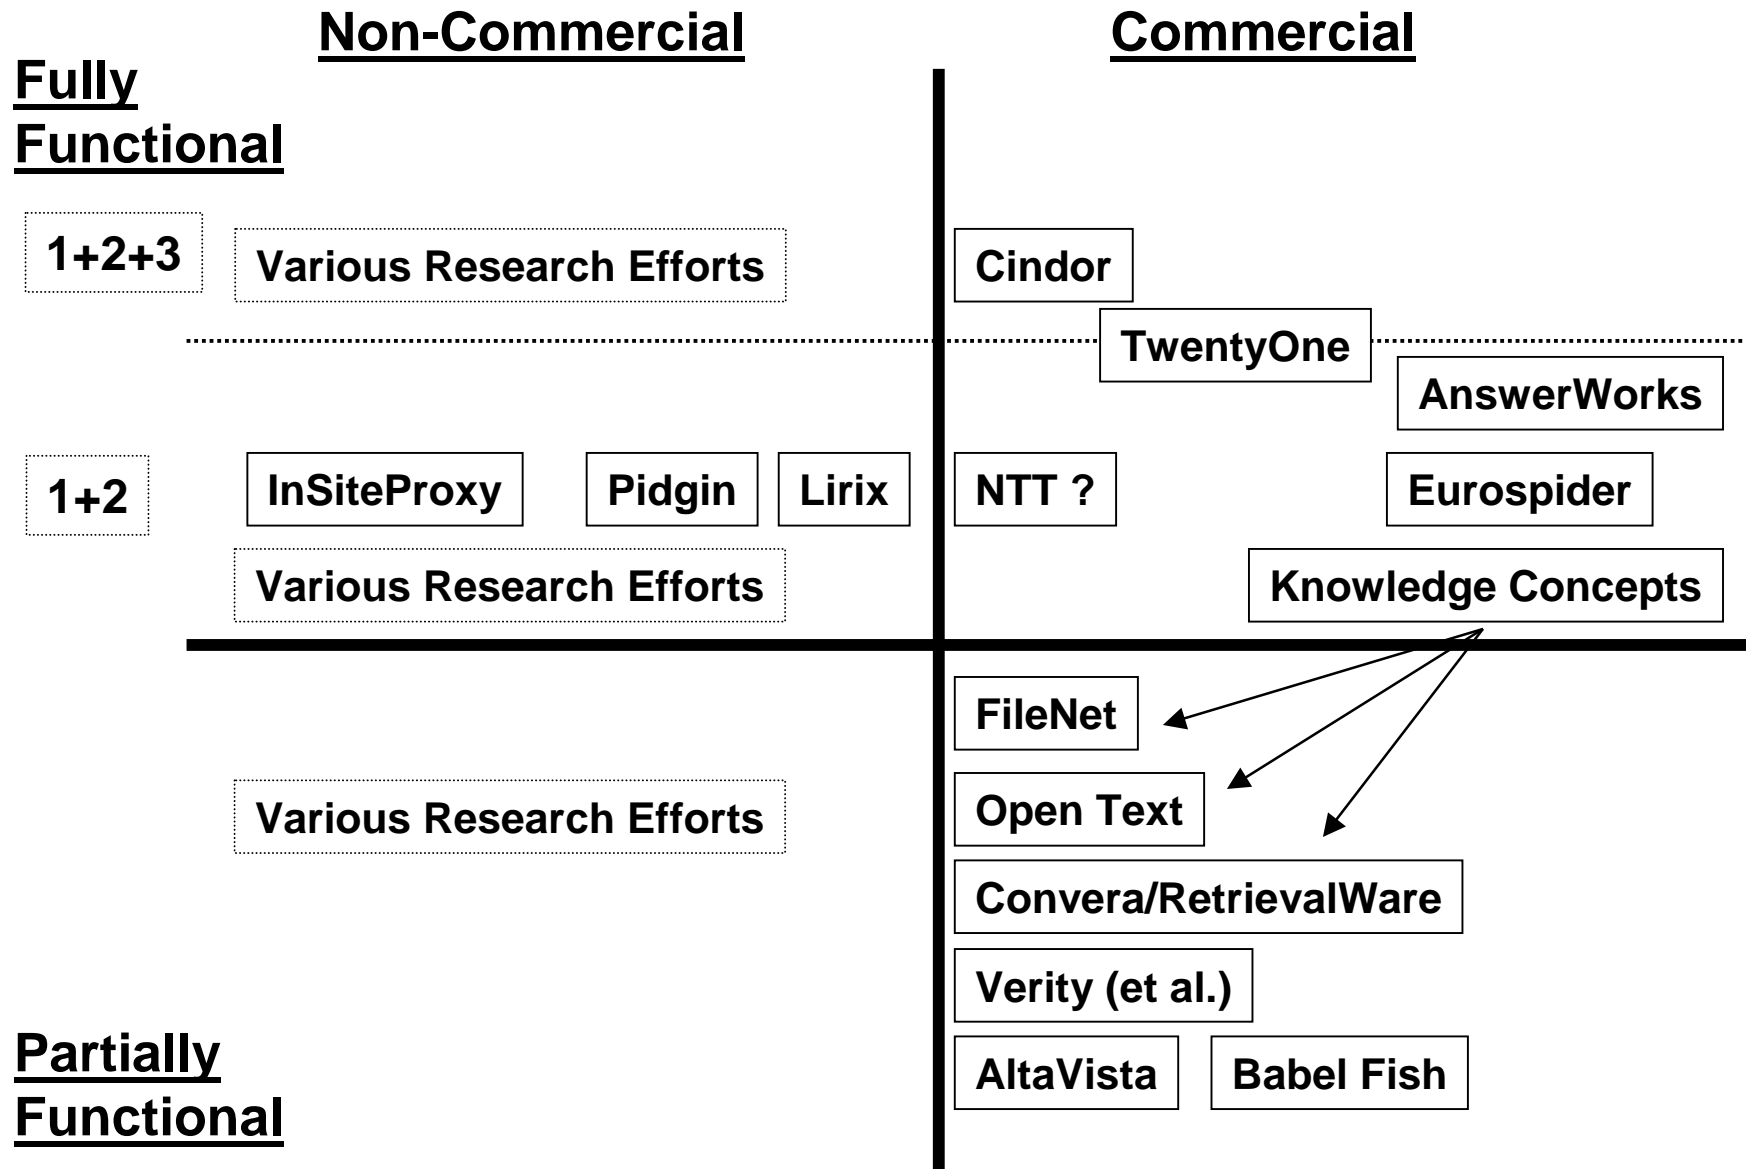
Non-Commercial

Commercial

Fully Functional

1+2+3

Various Research Efforts

Cindor

TwentyOne

AnswerWorks

1+2

InSiteProxy

Pidgin

Lirix

NTT ?

Eurospider

Various Research Efforts

Knowledge Concepts

FileNet

Various Research Efforts

Open Text

Convera/RetrievalWare

Verity (et al.)

Partially Functional

AltaVista

Babel Fish